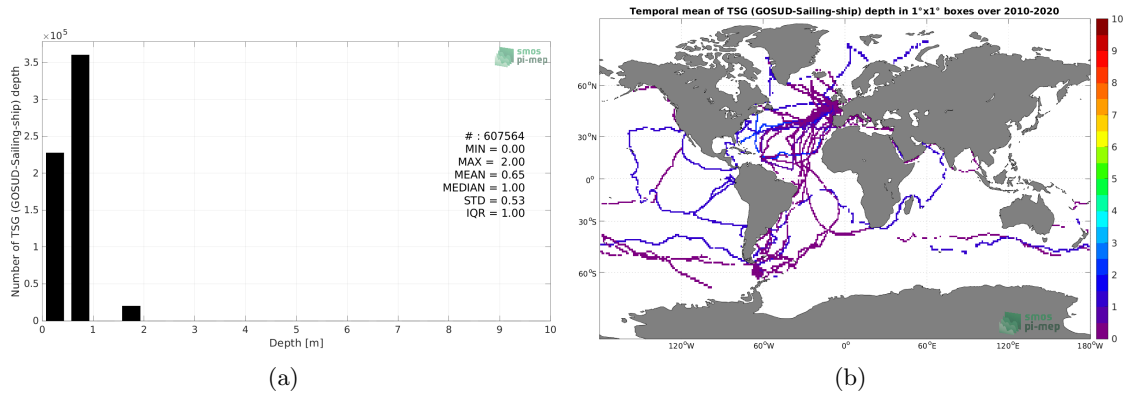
$\times10^5$

smos
pi-mep

Number of TSG (GOSUD-Sailing-ship) depth

3.5
3
2.5
2
1.5
1
0.5
0

# : 607564
MIN = 0.00
MAX = 2.00
MEAN = 0.65
MEDIAN = 1.00
STD = 0.53
IQR = 1.00

0 1 2 3 4 5 6 7 8 9 10
Depth [m]

(a)

Temporal mean of TSG (GOSUD-Sailing-ship) depth in 1°x1° boxes over 2010-2020

60°N
30°N
0°
30°S
60°S

120°W 60°W 0° 60°E 120°E 180°W

smos
pi-mep

10
9
8
7
6
5
4
3
2
1
0

(b)